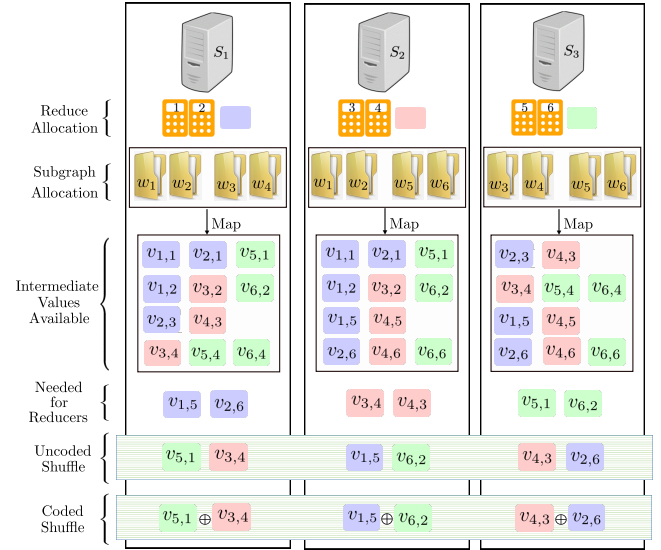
$S_1$

$S_2$

$S_3$

Reduce Allocation

1 2

3 4

5 6

Subgraph Allocation

$w_1$ $w_2$ $w_3$ $w_4$

$w_1$ $w_2$ $w_5$ $w_6$

$w_3$ $w_4$ $w_5$ $w_6$

Map

Map

Map

Intermediate Values Available

$v_{1,1}$ $v_{2,1}$ $v_{5,1}$
$v_{1,2}$ $v_{3,2}$ $v_{6,2}$
$v_{2,3}$ $v_{4,3}$
$v_{3,4}$ $v_{5,4}$ $v_{6,4}$

$v_{1,1}$ $v_{2,1}$ $v_{5,1}$
$v_{1,2}$ $v_{3,2}$ $v_{6,2}$
$v_{1,5}$ $v_{4,5}$
$v_{2,6}$ $v_{4,6}$ $v_{6,6}$

$v_{2,3}$ $v_{4,3}$
$v_{3,4}$ $v_{5,4}$ $v_{6,4}$
$v_{1,5}$ $v_{4,5}$
$v_{2,6}$ $v_{4,6}$ $v_{6,6}$

Needed for Reducers

$v_{1,5}$ $v_{2,6}$

$v_{3,4}$ $v_{4,3}$

$v_{5,1}$ $v_{6,2}$

Uncoded Shuffle

$v_{5,1}$ $v_{3,4}$

$v_{1,5}$ $v_{6,2}$

$v_{4,3}$ $v_{2,6}$

Coded Shuffle

$v_{5,1} \oplus v_{3,4}$

$v_{1,5} \oplus v_{6,2}$

$v_{4,3} \oplus v_{2,6}$